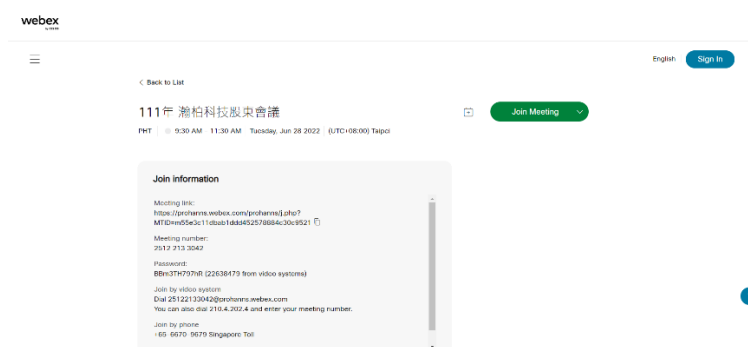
webex
by cisco

English Sign In

< Back to List

111年 瀚柏科技股東會議

Join Meeting

PHT 9:30 AM 11:30 AM Tuesday, Jun 28 2022 (UTC+08:00) Taipei

Join information

Meeting link:
https://prohanns.webex.com/prohanns/j.php?MTID=m55e3c11dbab1ddd452578884c30c9521

Meeting number:
2512 213 3042

Password:
BBm3TH797hR (22638479 from video systems)

Join by video system
Dial 25122133042@prohanns.webex.com
You can also dial 210.4.202.4 and enter your meeting number.

Join by phone
+65 6670 9679 Singapore Toll